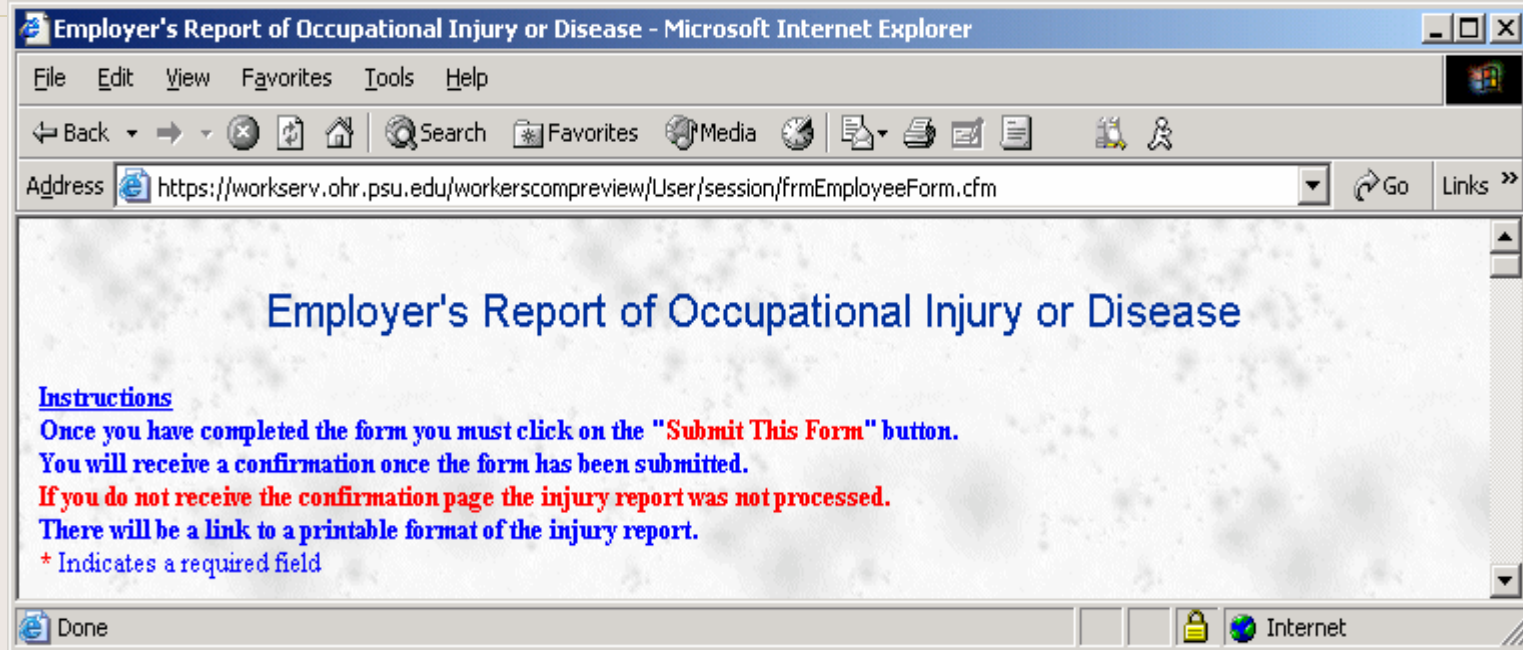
Employer's Report of Occupational Injury or Disease - Microsoft Internet Explorer

File Edit View Favorites Tools Help

Back Search Favorites Media

Address https://workserv.ohr.psu.edu/workerscompreview/User/session/frmEmployeeForm.cfm Go Links »

Employer's Report of Occupational Injury or Disease

Instructions
Once you have completed the form you must click on the "Submit This Form" button.
You will receive a confirmation once the form has been submitted.
If you do not receive the confirmation page the injury report was not processed.
There will be a link to a printable format of the injury report.
* Indicates a required field

Done Internet